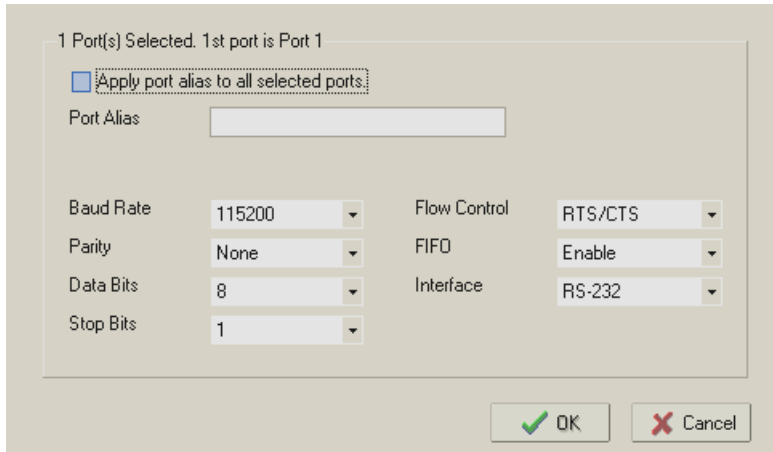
1 Port(s) Selected. 1st port is Port 1

Apply port alias to all selected ports.

Port Alias

Baud Rate 115200

Parity None

Data Bits 8

Stop Bits 1

Flow Control RTS/CTS

FIFO Enable

Interface RS-232

OK

Cancel